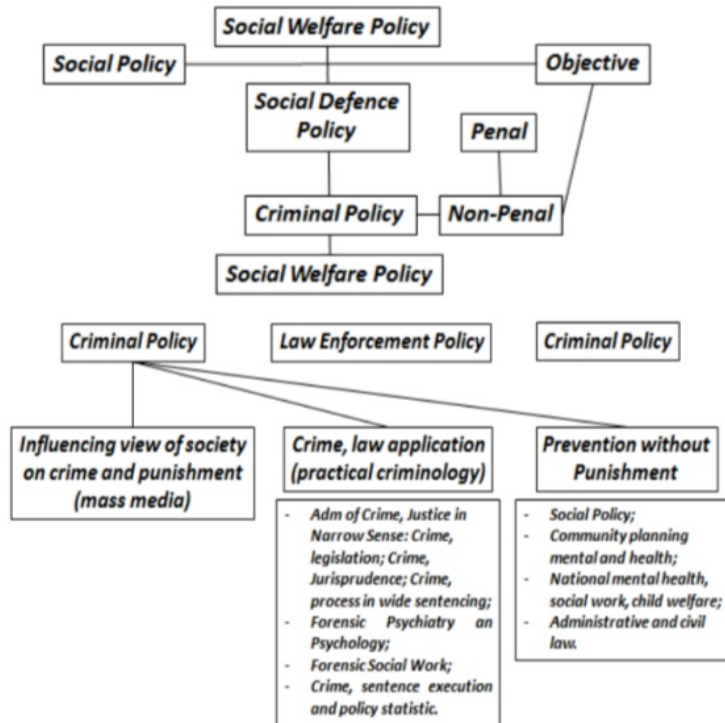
Social Welfare Policy

Social Policy

Objective

Social Defence Policy

Penal

Criminal Policy

Non-Penal

Social Welfare Policy

Criminal Policy

Law Enforcement Policy

Criminal Policy

Influencing view of society on crime and punishment (mass media)

Crime, law application (practical criminology)

Prevention without Punishment

- Adm of Crime, Justice in Narrow Sense: Crime, legislation; Crime, Jurisprudence; Crime, process in wide sentencing;
- Forensic Psychiatry an Psychology;
- Forensic Social Work;
- Crime, sentence execution and policy statistic.

- Social Policy;
- Community planning mental and health;
- National mental health, social work, child welfare;
- Administrative and civil law.